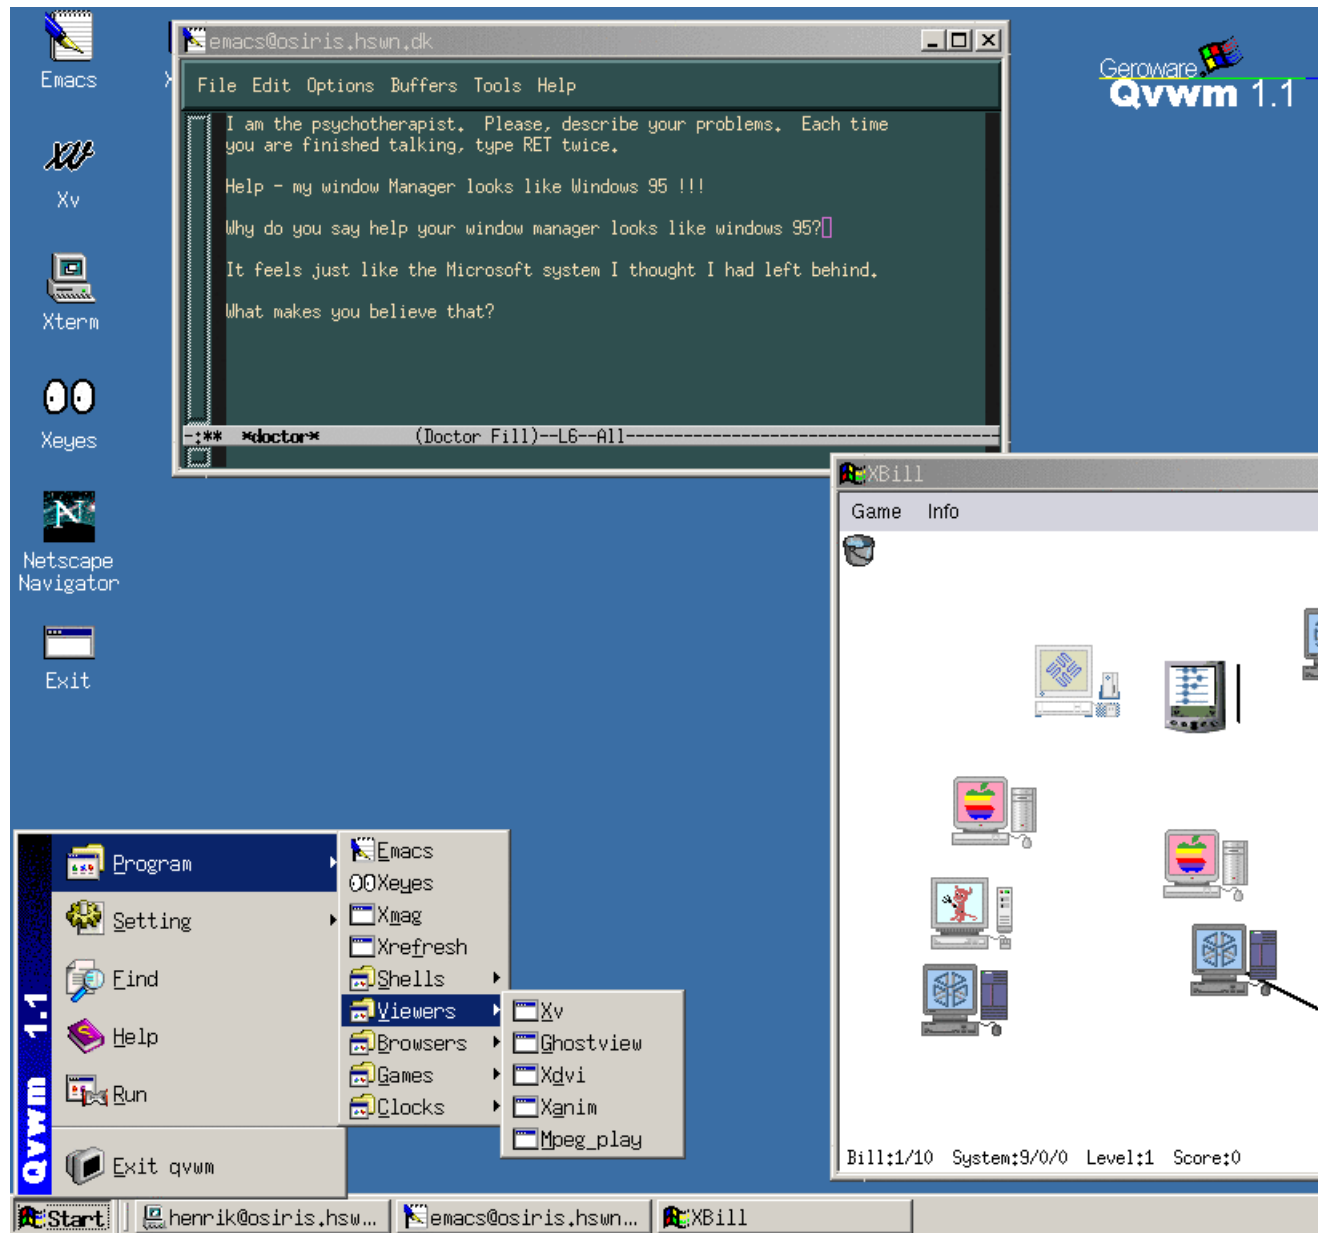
Emacs

Xv

Xterm

Xeyes

Netscape Navigator

Exit

emacs@osiris.hswn.dk

File Edit Options Buffers Tools Help

I am the psychotherapist. Please, describe your problems. Each time you are finished talking, type RET twice.

Help - my window Manager looks like Windows 95 !!!

Why do you say help your window manager looks like windows 95?

It feels just like the Microsoft system I thought I had left behind.

What makes you believe that?

-:** *doctor* (Doctor Fill)--L6--All------------------------------------

Geroware Qvwm 1.1

XBill

Game Info

Bill:1/10 System:9/0/0 Level:1 Score:0

Qvwm 1.1

Program

Setting

Find

Help

Run

Exit qvwm

Emacs

Xeyes

Xmag

Xrefresh

Shells

Viewers

Browsers

Games

Clocks

Xv

Ghostview

Xdvi

Xanim

Mpeg_play

Start

henrik@osiris.hsw...

emacs@osiris.hswn...

XBill